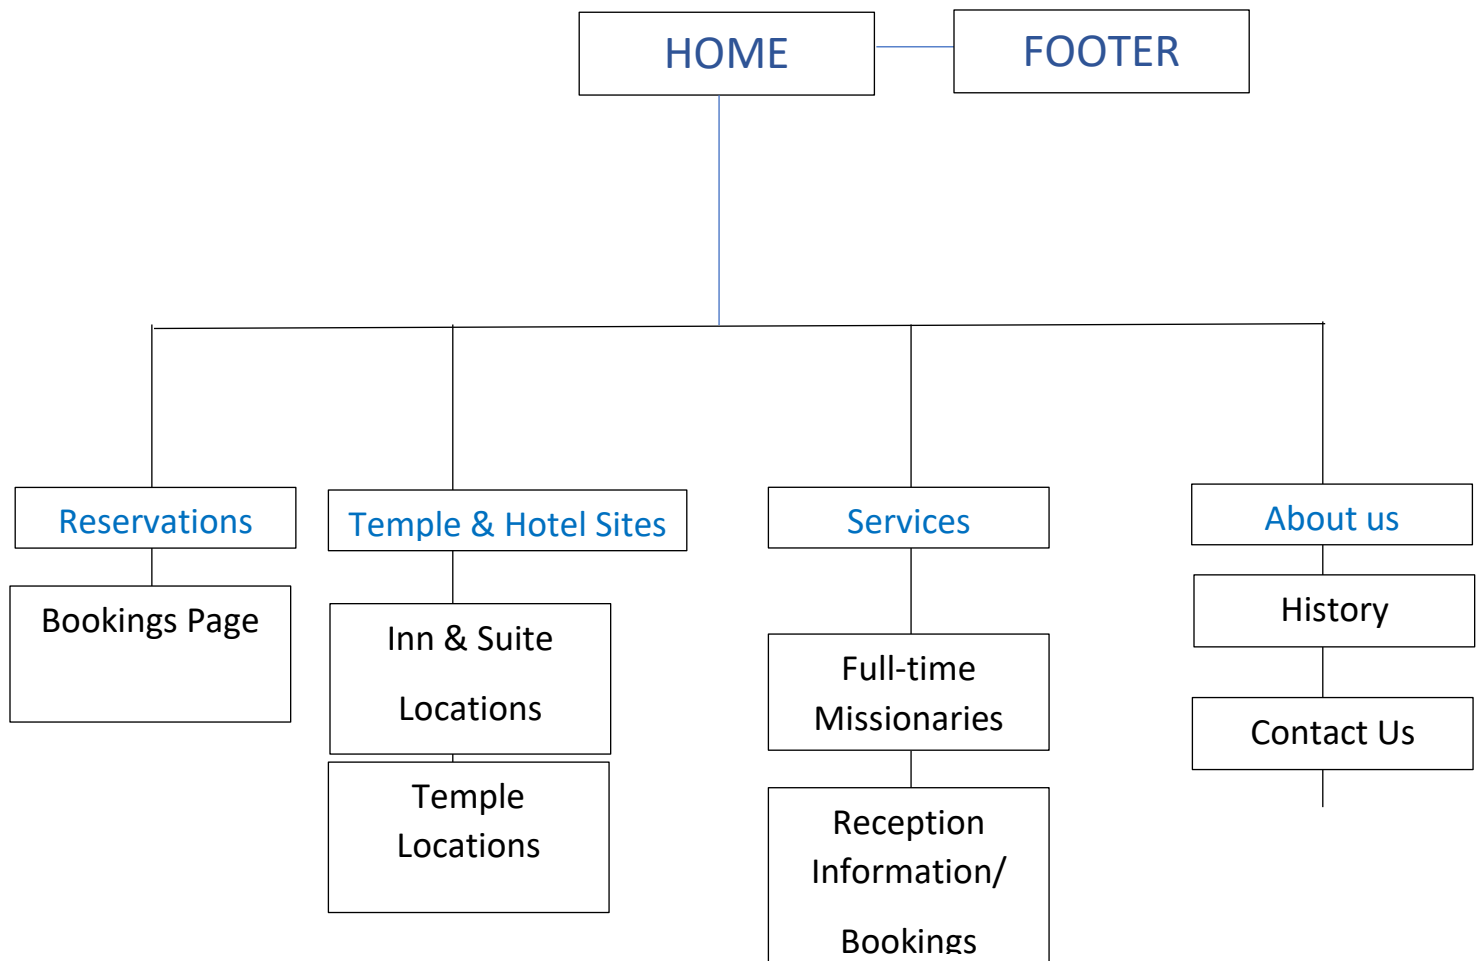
HOME

FOOTER

Reservations

Bookings Page

Temple & Hotel Sites

Inn & Suite

Locations

Temple Locations

Services

Full-time Missionaries

Reception Information/

Bookings

About us

History

Contact Us